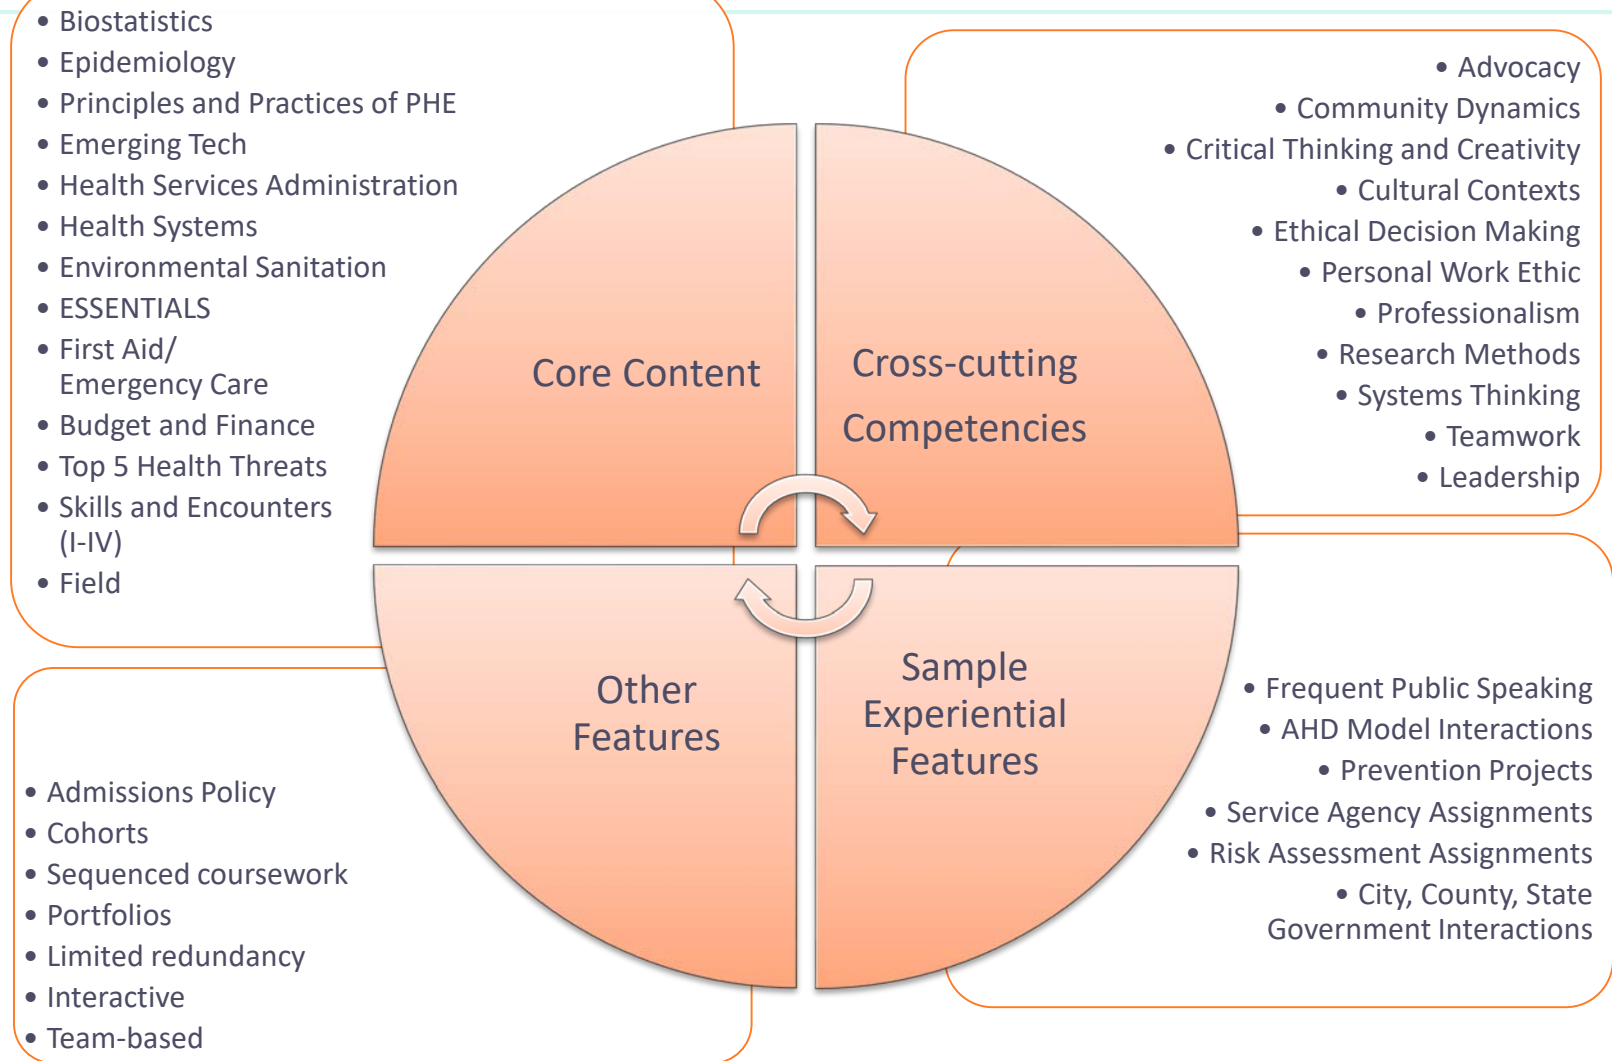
- Biostatistics
- Epidemiology
- Principles and Practices of PHE
- Emerging Tech
- Health Services Administration
- Health Systems
- Environmental Sanitation
- ESSENTIALS
- First Aid/ Emergency Care
- Budget and Finance
- Top 5 Health Threats
- Skills and Encounters (I-IV)
- Field

- Advocacy
- Community Dynamics
- Critical Thinking and Creativity
- Cultural Contexts
- Ethical Decision Making
- Personal Work Ethic
- Professionalism
- Research Methods
- Systems Thinking
- Teamwork
- Leadership

Core Content

Cross-cutting Competencies

Other Features

Sample Experiential Features

- Frequent Public Speaking
- AHD Model Interactions
- Prevention Projects
- Service Agency Assignments
- Risk Assessment Assignments
- City, County, State Government Interactions

- Admissions Policy
- Cohorts
- Sequenced coursework
- Portfolios
- Limited redundancy
- Interactive
- Team-based